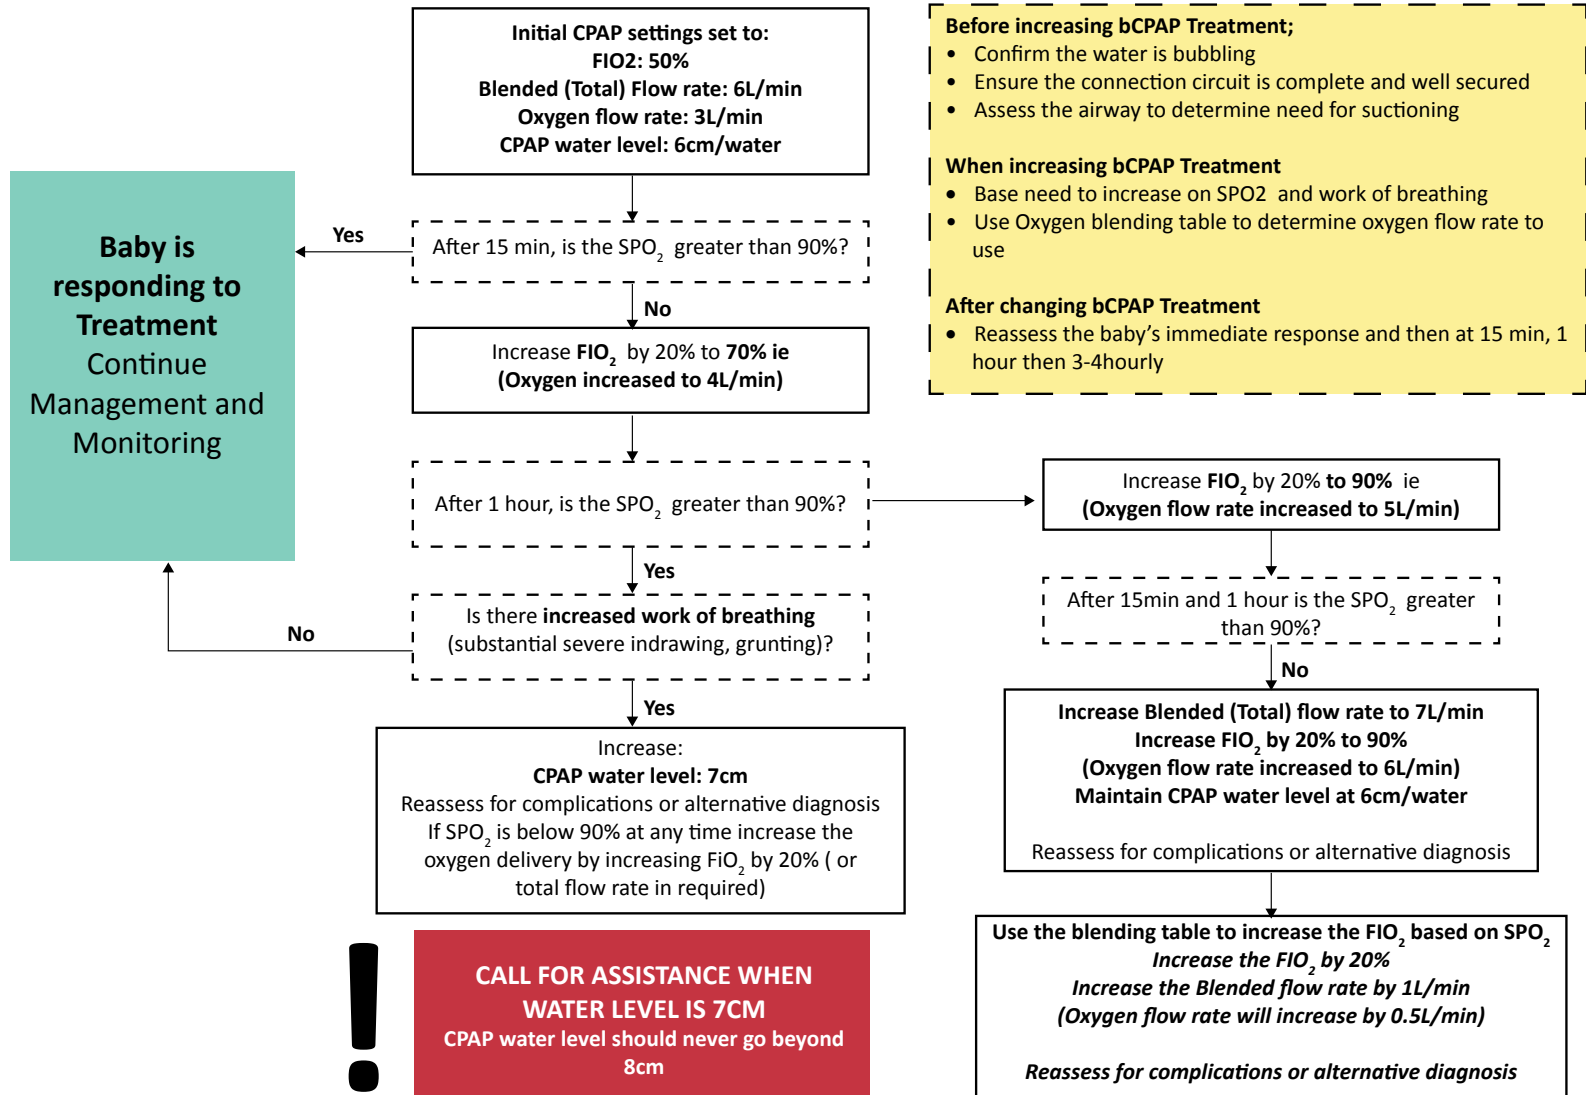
Initial CPAP settings set to:
FIO2: 50%
Blended (Total) Flow rate: 6L/min
Oxygen flow rate: 3L/min
CPAP water level: 6cm/water

Before increasing bCPAP Treatment;
- Confirm the water is bubbling
- Ensure the connection circuit is complete and well secured
- Assess the airway to determine need for suctioning

When increasing bCPAP Treatment
- Base need to increase on SPO2 and work of breathing
- Use Oxygen blending table to determine oxygen flow rate to use

After changing bCPAP Treatment
- Reassess the baby's immediate response and then at 15 min, 1 hour then 3-4hourly

Baby is responding to Treatment
Continue Management and Monitoring

Yes

After 15 min, is the SPO$_2$ greater than 90%?

No

Increase FIO$_2$ by 20% to 70% ie
(Oxygen increased to 4L/min)

After 1 hour, is the SPO$_2$ greater than 90%?

Increase FIO$_2$ by 20% to 90% ie
(Oxygen flow rate increased to 5L/min)

Yes

Is there increased work of breathing
(substantial severe indrawing, grunting)?

No

After 15min and 1 hour is the SPO$_2$ greater than 90%?

No

Yes

Increase:
CPAP water level: 7cm
Reassess for complications or alternative diagnosis
If SPO$_2$ is below 90% at any time increase the oxygen delivery by increasing FiO$_2$ by 20% ( or total flow rate in required)

Increase Blended (Total) flow rate to 7L/min
Increase FIO$_2$ by 20% to 90%
(Oxygen flow rate increased to 6L/min)
Maintain CPAP water level at 6cm/water

Reassess for complications or alternative diagnosis

CALL FOR ASSISTANCE WHEN WATER LEVEL IS 7CM
CPAP water level should never go beyond 8cm

Use the blending table to increase the FIO$_2$ based on SPO$_2$
Increase the FIO$_2$ by 20%
Increase the Blended flow rate by 1L/min
(Oxygen flow rate will increase by 0.5L/min)

Reassess for complications or alternative diagnosis